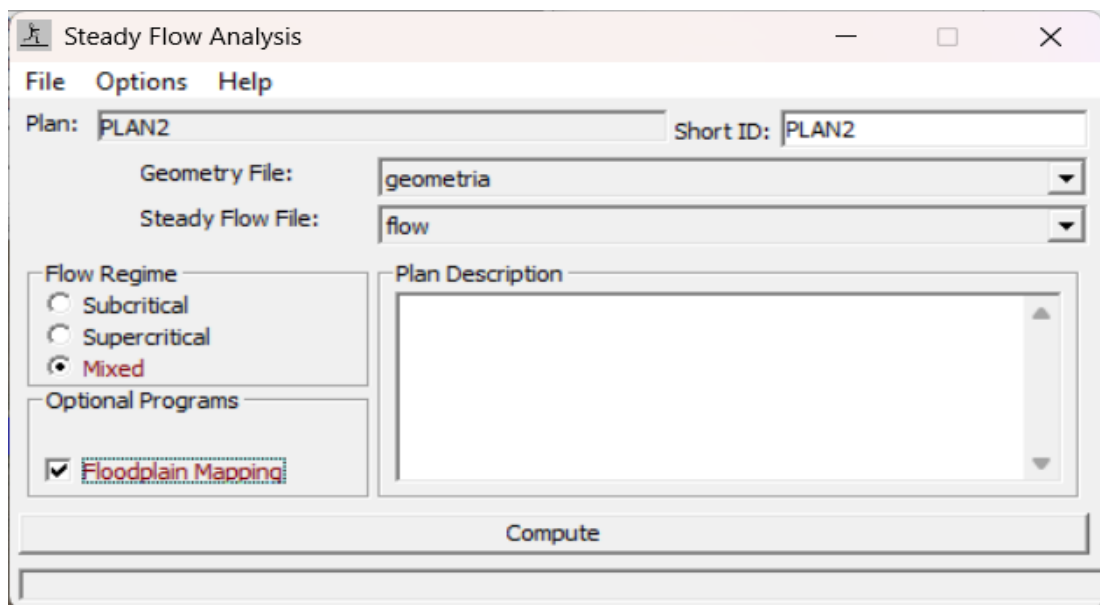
Steady Flow Analysis

File Options Help

Plan: PLAN2

Short ID: PLAN2

Geometry File: geometria

Steady Flow File: flow

Flow Regime
Subcritical
Supercritical
Mixed

Plan Description

Optional Programs

Floodplain Mapping

Compute